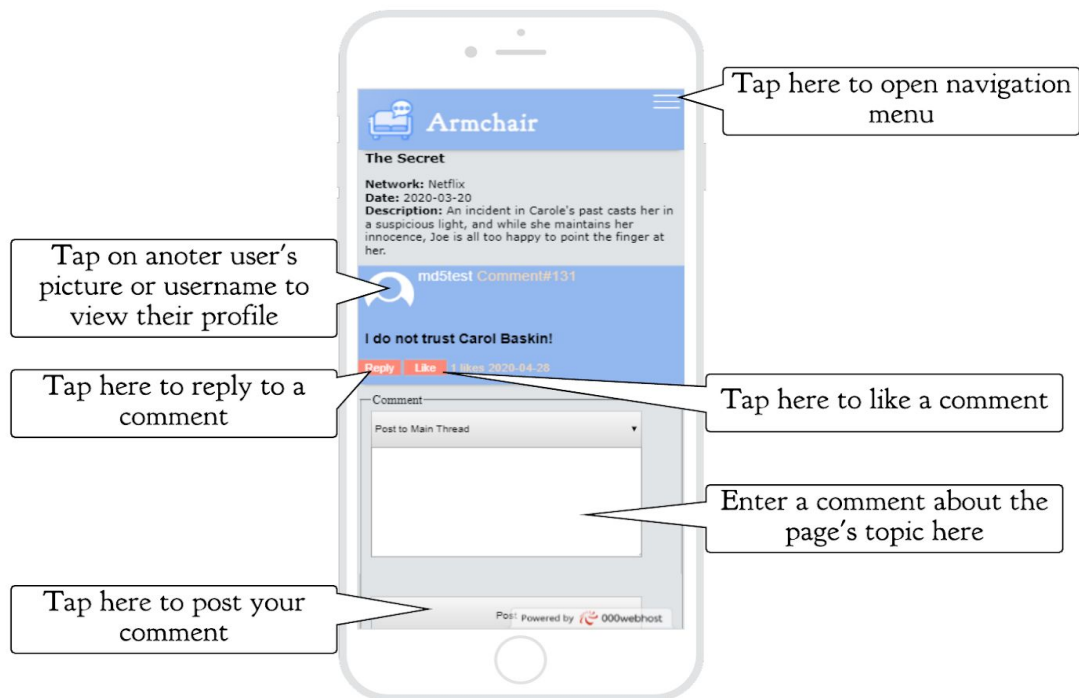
Armchair

The Secret

Network: Netflix
Date: 2020-03-20
Description: An incident in Carole's past casts her in a suspicious light, and while she maintains her innocence, Joe is all too happy to point the finger at her.

md5test Comment#131

I do not trust Carol Baskin!

Reply Like 1 likes 2020-04-28

Comment

Post to Main Thread

Post Powered by 000webhost

Tap here to open navigation menu

Tap on anoter user's picture or username to view their profile

Tap here to reply to a comment

Tap here to like a comment

Enter a comment about the page's topic here

Tap here to post your comment